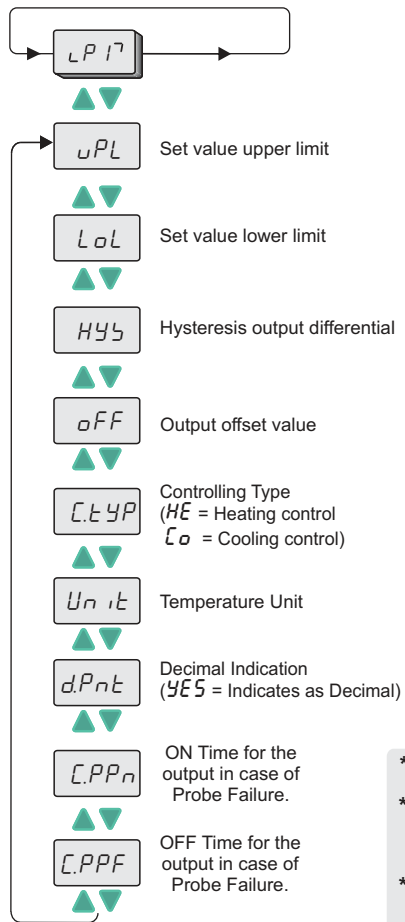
LP17

uPL Set value upper limit

LoL Set value lower limit

HYS Hysteresis output differential

oFF Output offset value

C.tYP Controlling Type (HE = Heating control Co = Cooling control)

Unit Temperature Unit

d.Pnt Decimal Indication (YES = Indicates as Decimal)

C.PPn ON Time for the output in case of Probe Failure.

C.PPF OFF Time for the output in case of Probe Failure.

*
*
*